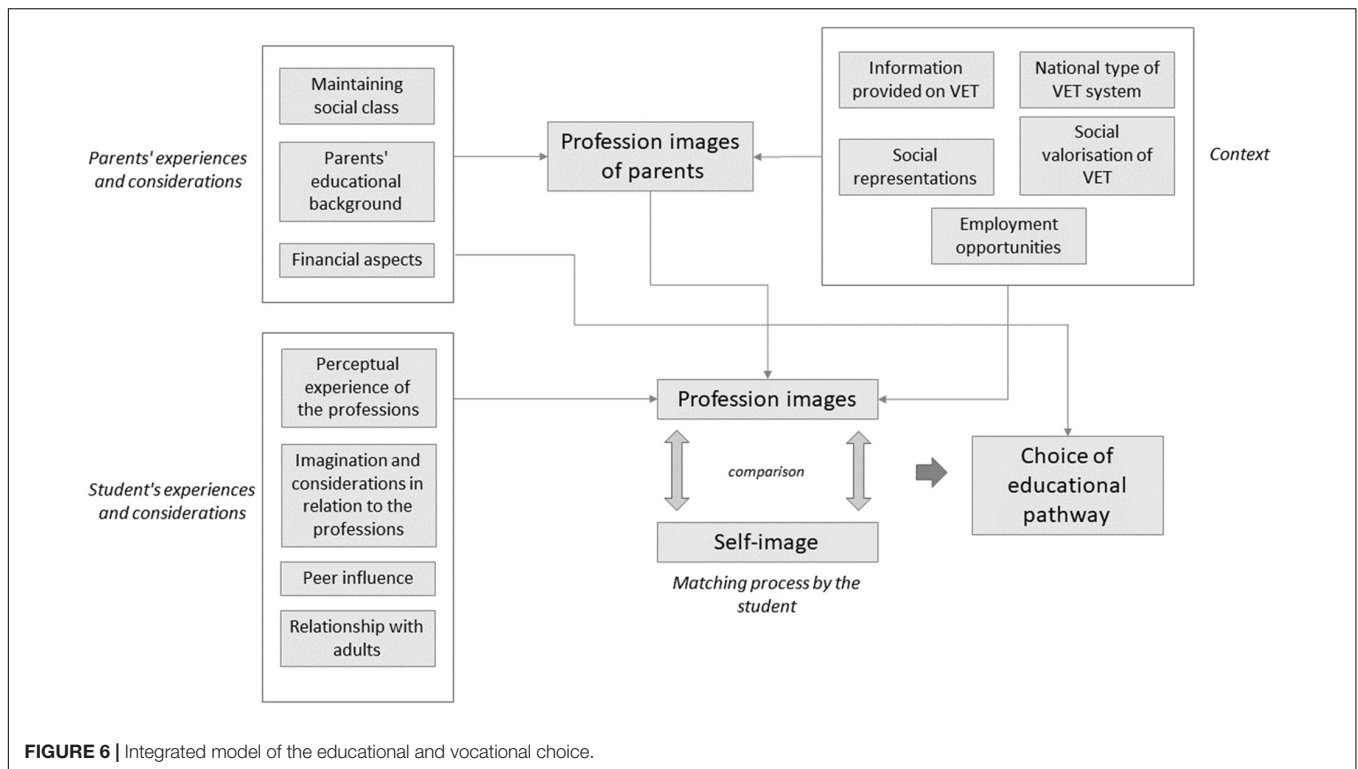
Parents' experiences and considerations

Maintaining social class

Parents' educational background

Financial aspects

Profession images of parents

Information provided on VET

National type of VET system

Social representations

Social valorisation of VET

Employment opportunities

Context

Student's experiences and considerations

Perceptual experience of the professions

Imagination and considerations in relation to the professions

Peer influence

Relationship with adults

Profession images

comparison

Self-image

Matching process by the student

Choice of educational pathway

FIGURE 6 | Integrated model of the educational and vocational choice.